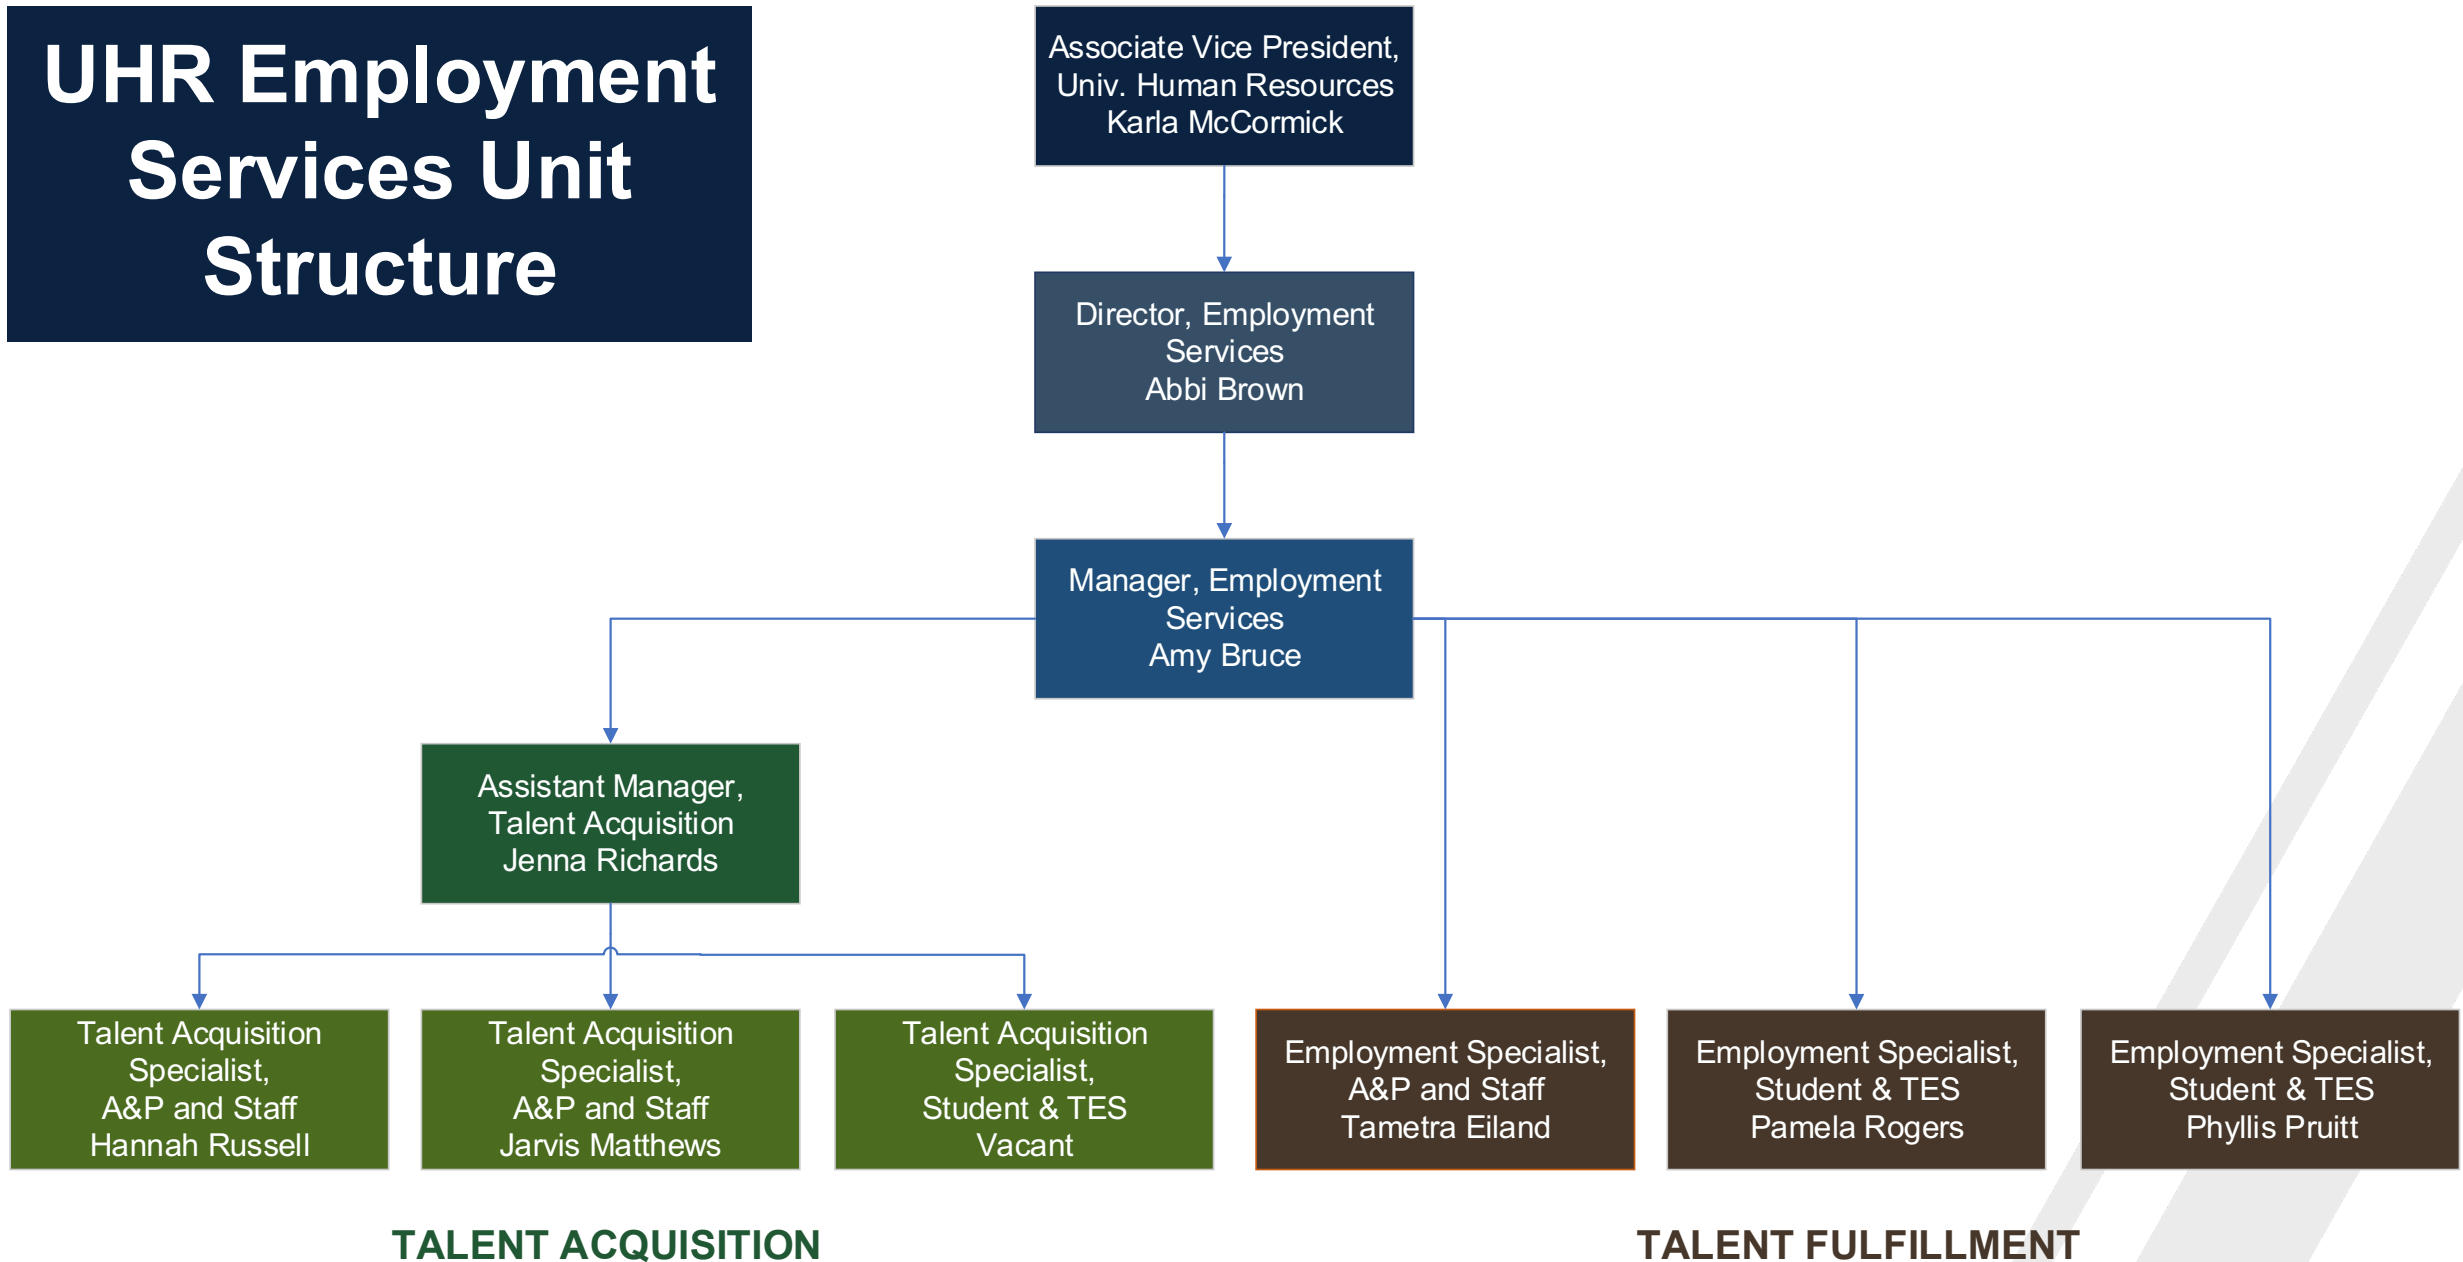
UHR Employment Services Unit Structure

Associate Vice President, Univ. Human Resources Karla McCormick

Director, Employment Services Abbi Brown

Manager, Employment Services Amy Bruce

Assistant Manager, Talent Acquisition Jenna Richards

Talent Acquisition Specialist, A&P and Staff Hannah Russell

Talent Acquisition Specialist, A&P and Staff Jarvis Matthews

Talent Acquisition Specialist, Student & TES Vacant

Employment Specialist, A&P and Staff Tametra Eiland

Employment Specialist, Student & TES Pamela Rogers

Employment Specialist, Student & TES Phyllis Pruitt

TALENT ACQUISITION

TALENT FULFILLMENT